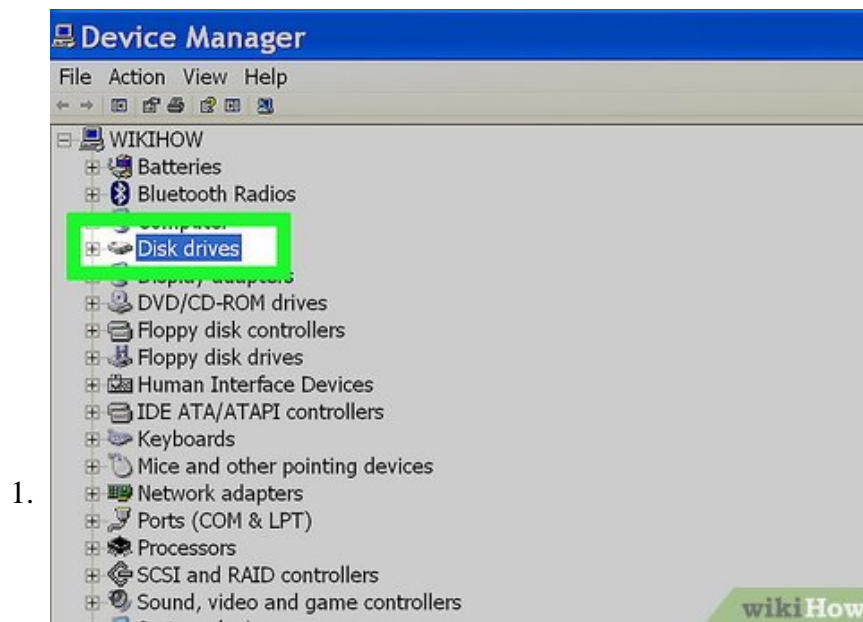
1.

Device Manager

File Action View Help

WIKIHOW
Batteries
Bluetooth Radios
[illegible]
Disk drives
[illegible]
DVD/CD-ROM drives
Floppy disk controllers
Floppy disk drives
Human Interface Devices
IDE ATA/ATAPI controllers
Keyboards
Mice and other pointing devices
Network adapters
Ports (COM & LPT)
Processors
SCSI and RAID controllers
Sound, video and game controllers

wikiHow